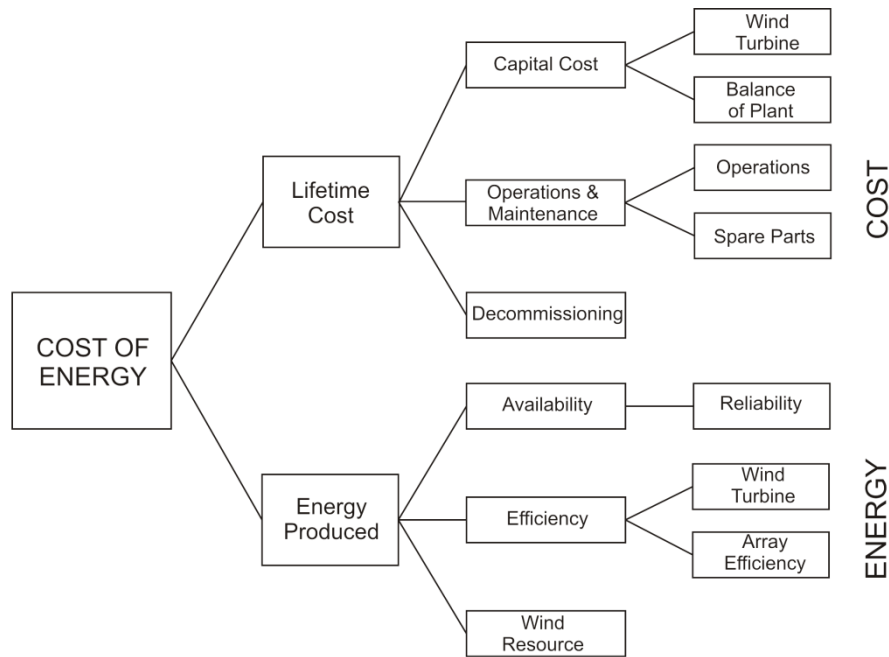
COST OF ENERGY

Lifetime Cost

Capital Cost

Wind Turbine

Balance of Plant

Operations & Maintenance

Operations

Spare Parts

Decommissioning

COST

Energy Produced

Availability

Reliability

Efficiency

Wind Turbine

Array Efficiency

Wind Resource

ENERGY